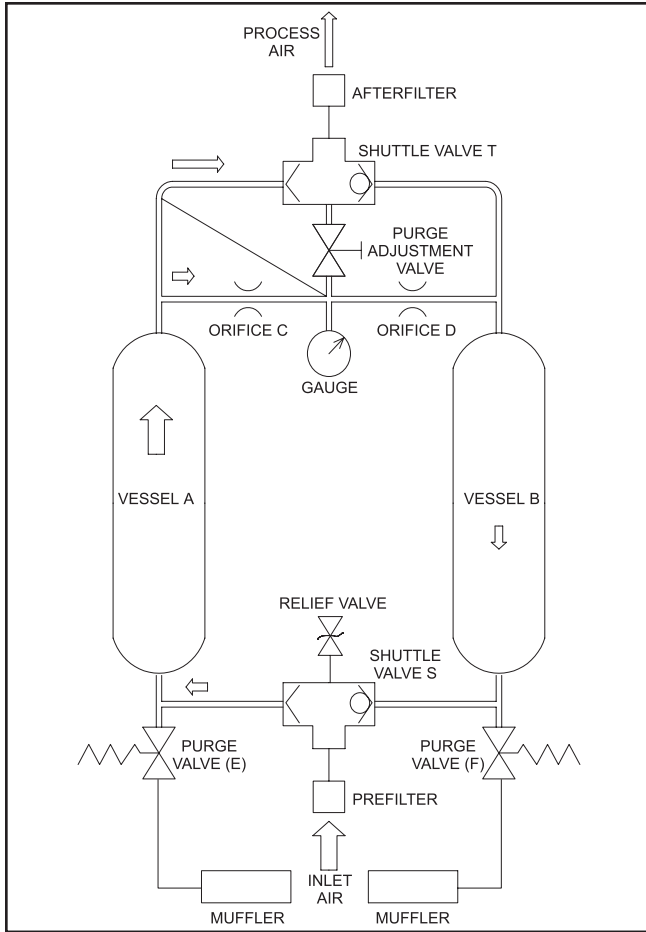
PROCESS AIR

AFTERFILTER

SHUTTLE VALVE T

PURGE ADJUSTMENT VALVE

ORIFICE C

ORIFICE D

GAUGE

VESSEL A

VESSEL B

RELIEF VALVE

SHUTTLE VALVE S

PURGE VALVE (E)

PURGE VALVE (F)

PREFILTER

INLET AIR

MUFFLER

MUFFLER